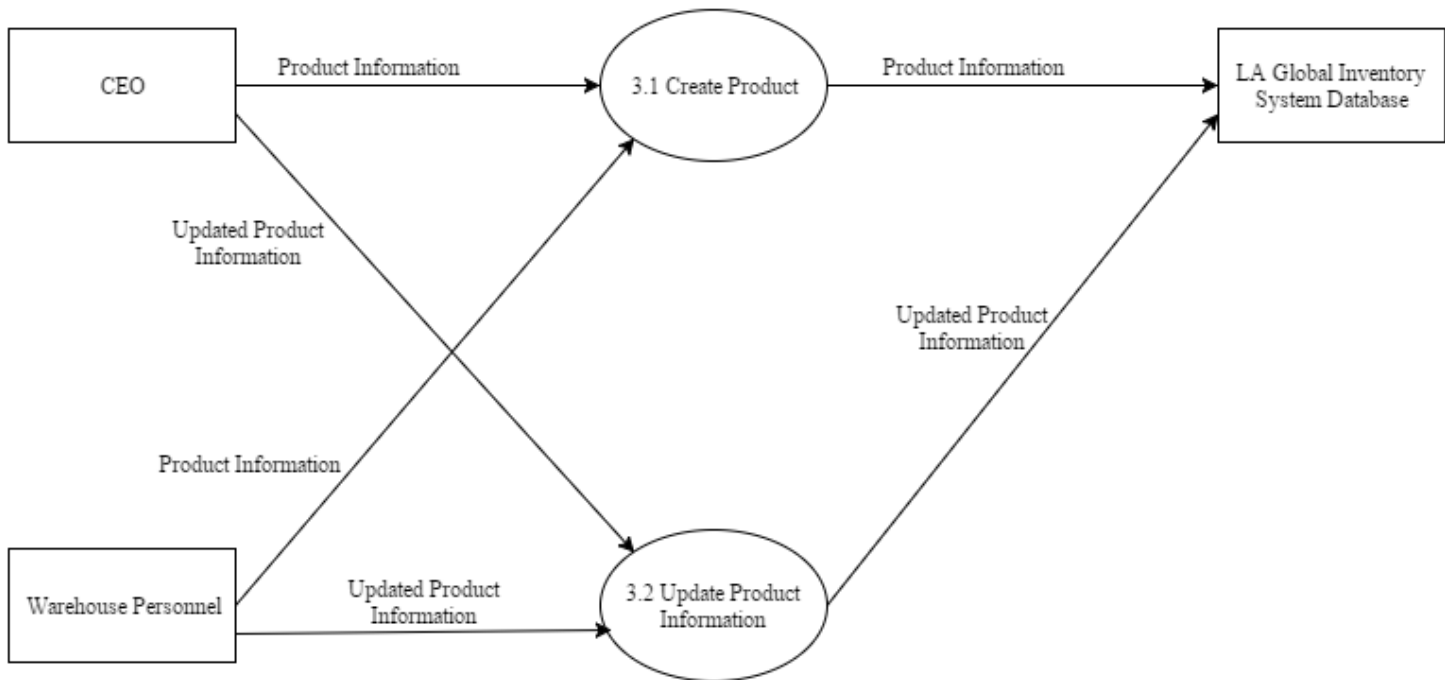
CEO

Product Information

3.1 Create Product

Product Information

LA Global Inventory System Database

Updated Product Information

Updated Product Information

Product Information

Warehouse Personnel

Updated Product Information

3.2 Update Product Information